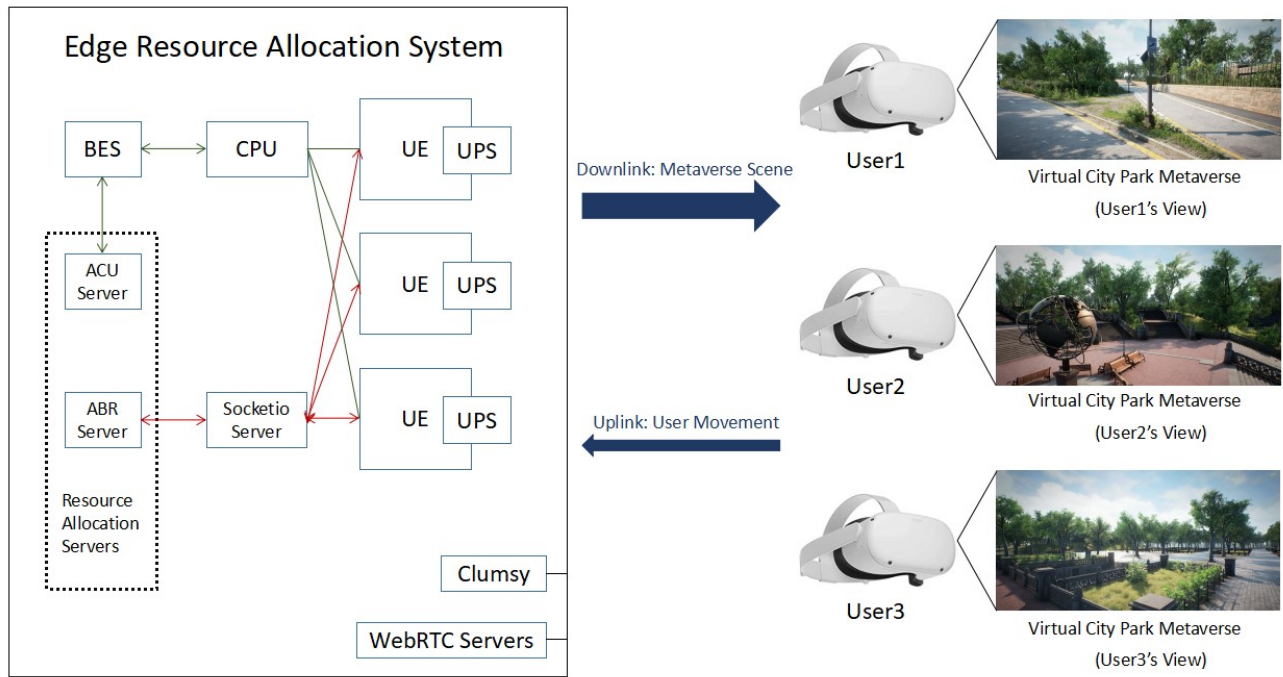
Edge Resource Allocation System

BES

CPU

UE

UPS

UE

UPS

UE

UPS

ACU Server

ABR Server

Socketio Server

Resource Allocation Servers

Clumsy

WebRTC Servers

Downlink: Metaverse Scene

Uplink: User Movement

User1

Virtual City Park Metaverse (User1's View)

User2

Virtual City Park Metaverse (User2's View)

User3

Virtual City Park Metaverse (User3's View)